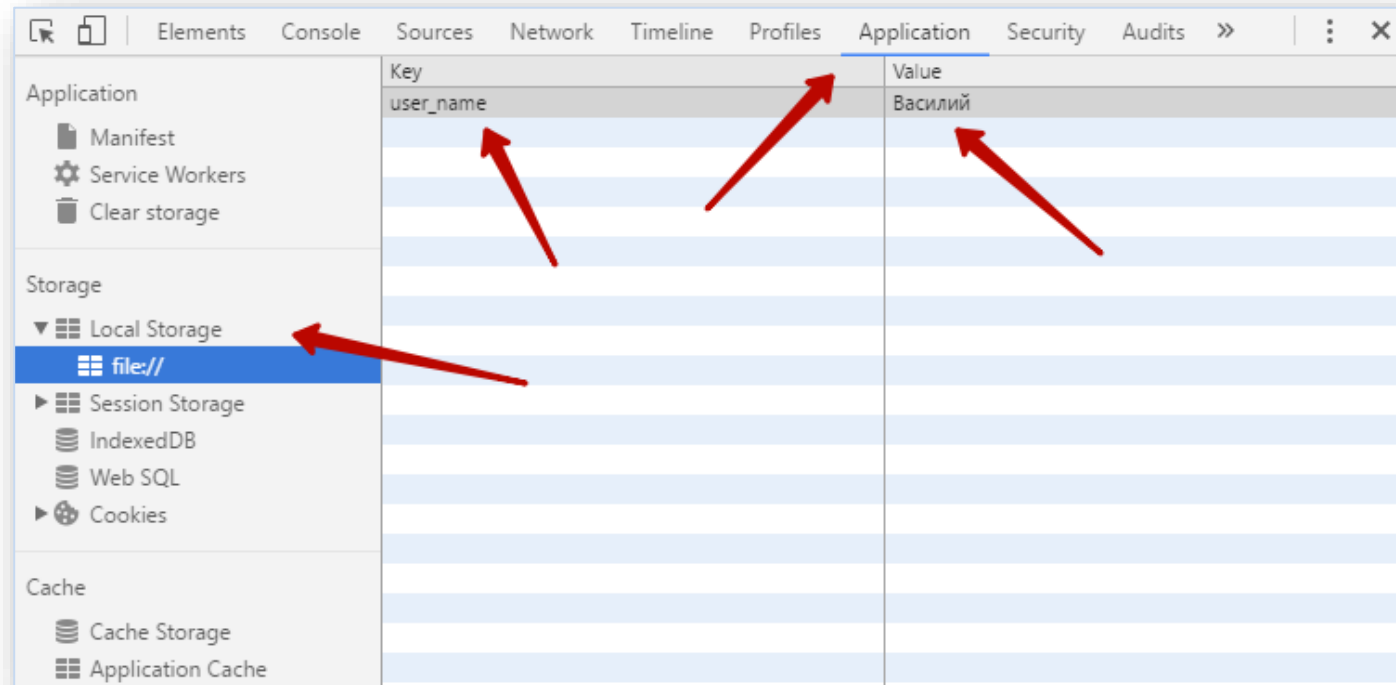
Elements Console Sources Network Timeline Profiles Application Security Audits »

Application
Manifest
Service Workers
Clear storage

Storage
Local Storage
file://
Session Storage
IndexedDB
Web SQL
Cookies

Cache
Cache Storage
Application Cache

| Key | Value |
|---|---|
| user_name | Василий |